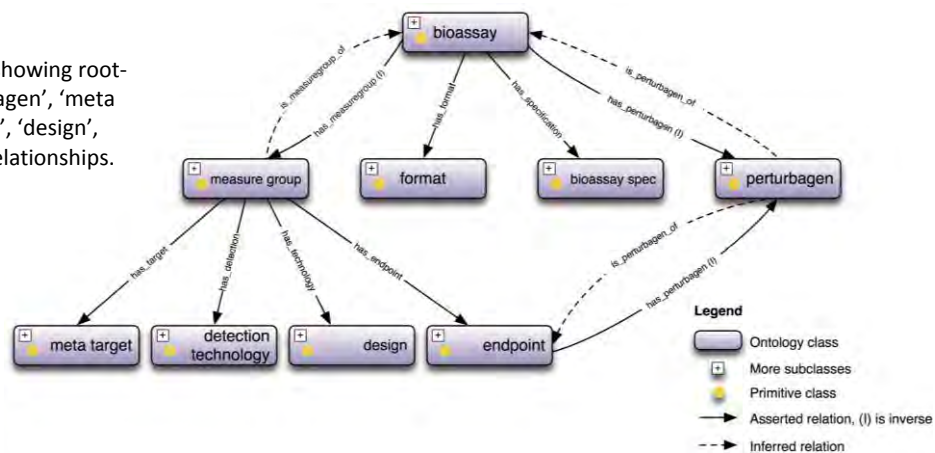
howing root-
agen', 'meta
', 'design',
elationships.

bioassay

is_measuregroup_of

has_measuregroup (I)

has_format

has_specification

has_perturbagen (I)

is_perturbagen_of

measure group

format

bioassay spec

perturbagen

has_target

has_detection

has_technology

has_endpoint

is_perturbagen_of

has_perturbagen (I)

meta target

detection technology

design

endpoint

Legend

Ontology class

More subclasses

Primitive class

Asserted relation, (I) is inverse

Inferred relation